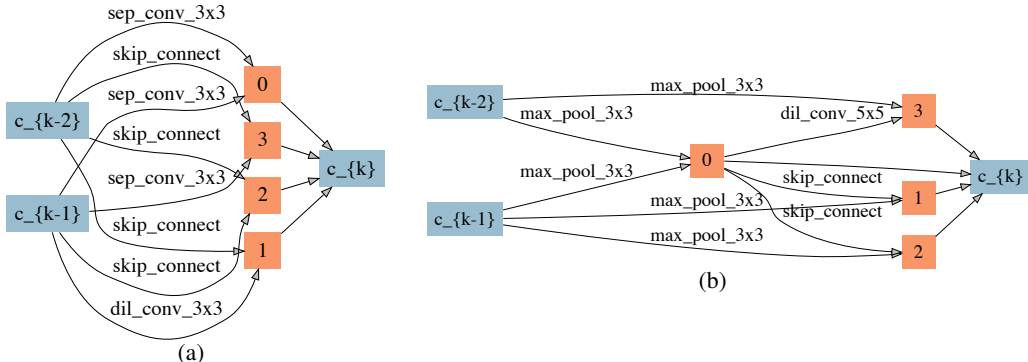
sep_conv_3x3
skip_connect
sep_conv_3x3
skip_connect
sep_conv_3x3
skip_connect
skip_connect
dil_conv_3x3
c_{k-2}
c_{k-1}
0
3
2
1
c_{k}
(a)

c_{k-2}
max_pool_3x3
max_pool_3x3
dil_conv_5x5
3
max_pool_3x3
0
skip_connect
c_{k}
max_pool_3x3
skip_connect
1
c_{k-1}
max_pool_3x3
2
(b)